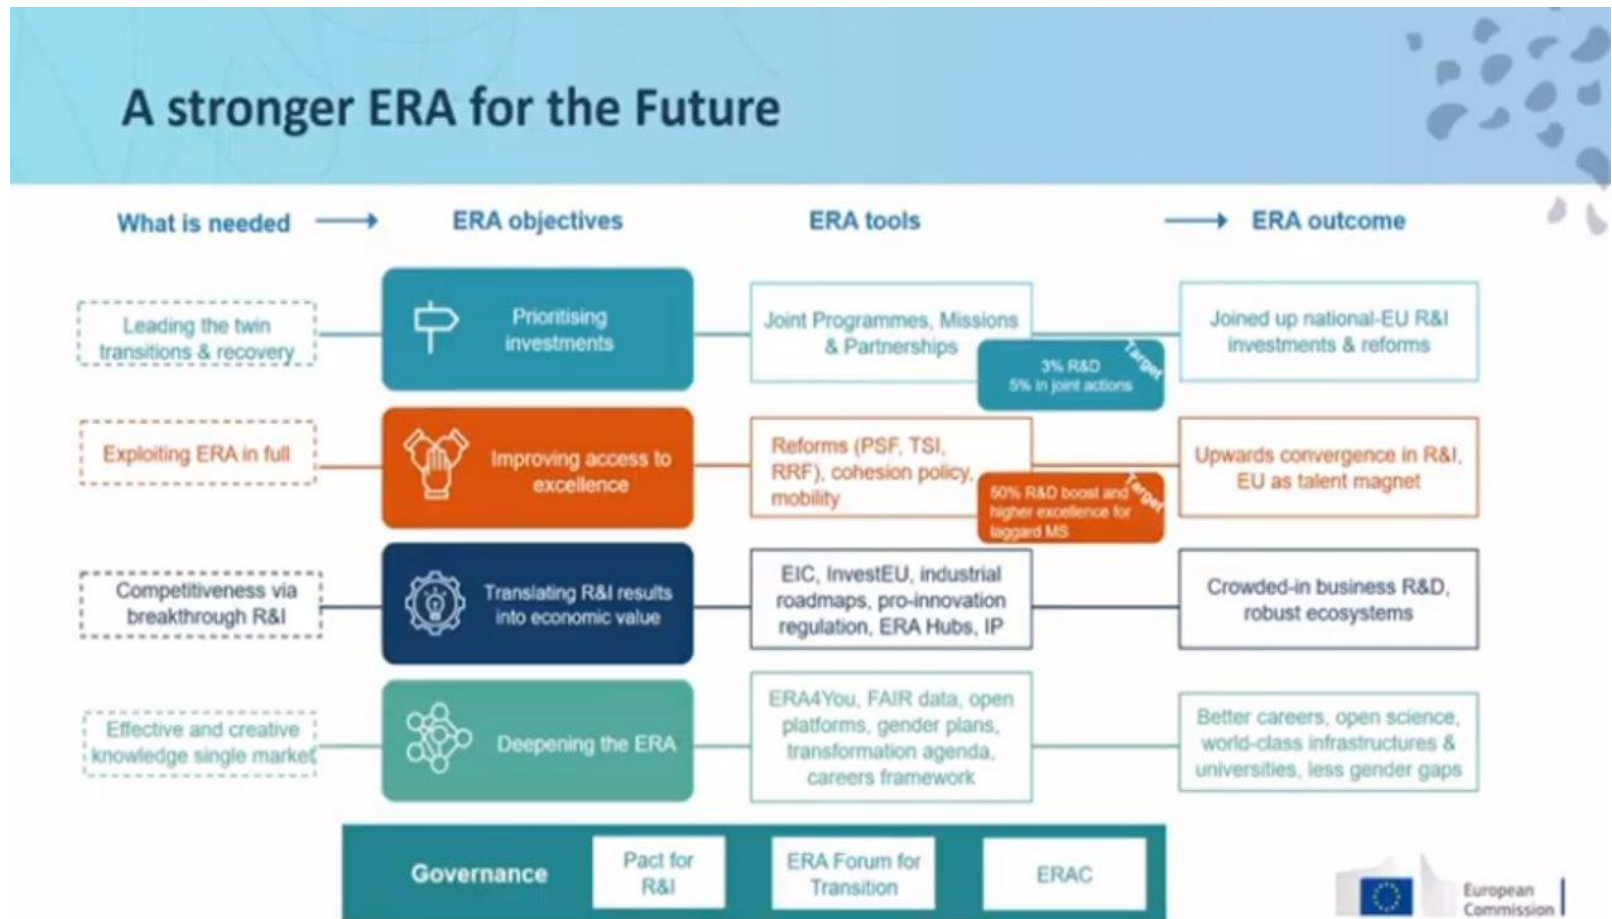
A stronger ERA for the Future

What is needed

ERA objectives

ERA tools

ERA outcome

Leading the twin transitions & recovery

Prioritising investments

Joint Programmes, Missions & Partnerships

Target

3% R&D
5% in joint actions

Joined up national-EU R&I investments & reforms

Exploiting ERA in full

Improving access to excellence

Reforms (PSF, TSI, RRF), cohesion policy, mobility

Target

50% R&D boost and higher excellence for laggard MS

Upwards convergence in R&I, EU as talent magnet

Competitiveness via breakthrough R&I

Translating R&I results into economic value

EIC, InvestEU, industrial roadmaps, pro-innovation regulation, ERA Hubs, IP

Crowded-in business R&D, robust ecosystems

Effective and creative knowledge single market

Deepening the ERA

ERA4You, FAIR data, open platforms, gender plans, transformation agenda, careers framework

Better careers, open science, world-class infrastructures & universities, less gender gaps

Governance

Pact for R&I

ERA Forum for Transition

ERAC

European Commission